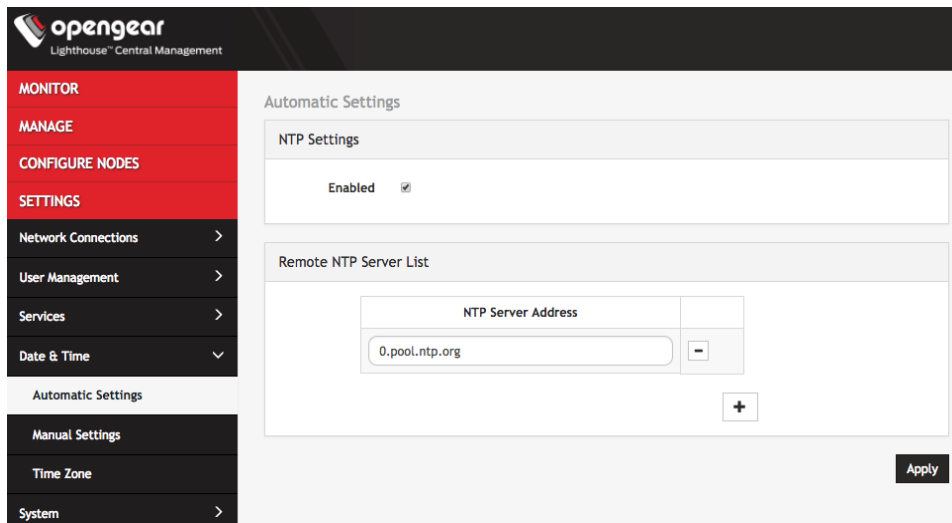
opengear
Lighthouse™ Central Management

MONITOR
MANAGE
CONFIGURE NODES
SETTINGS
Network Connections
User Management
Services
Date & Time
Automatic Settings
Manual Settings
Time Zone
System

Automatic Settings

NTP Settings

Enabled

Remote NTP Server List

| NTP Server Address | |
|---|---|
| 0.pool.ntp.org | − |

+

Apply